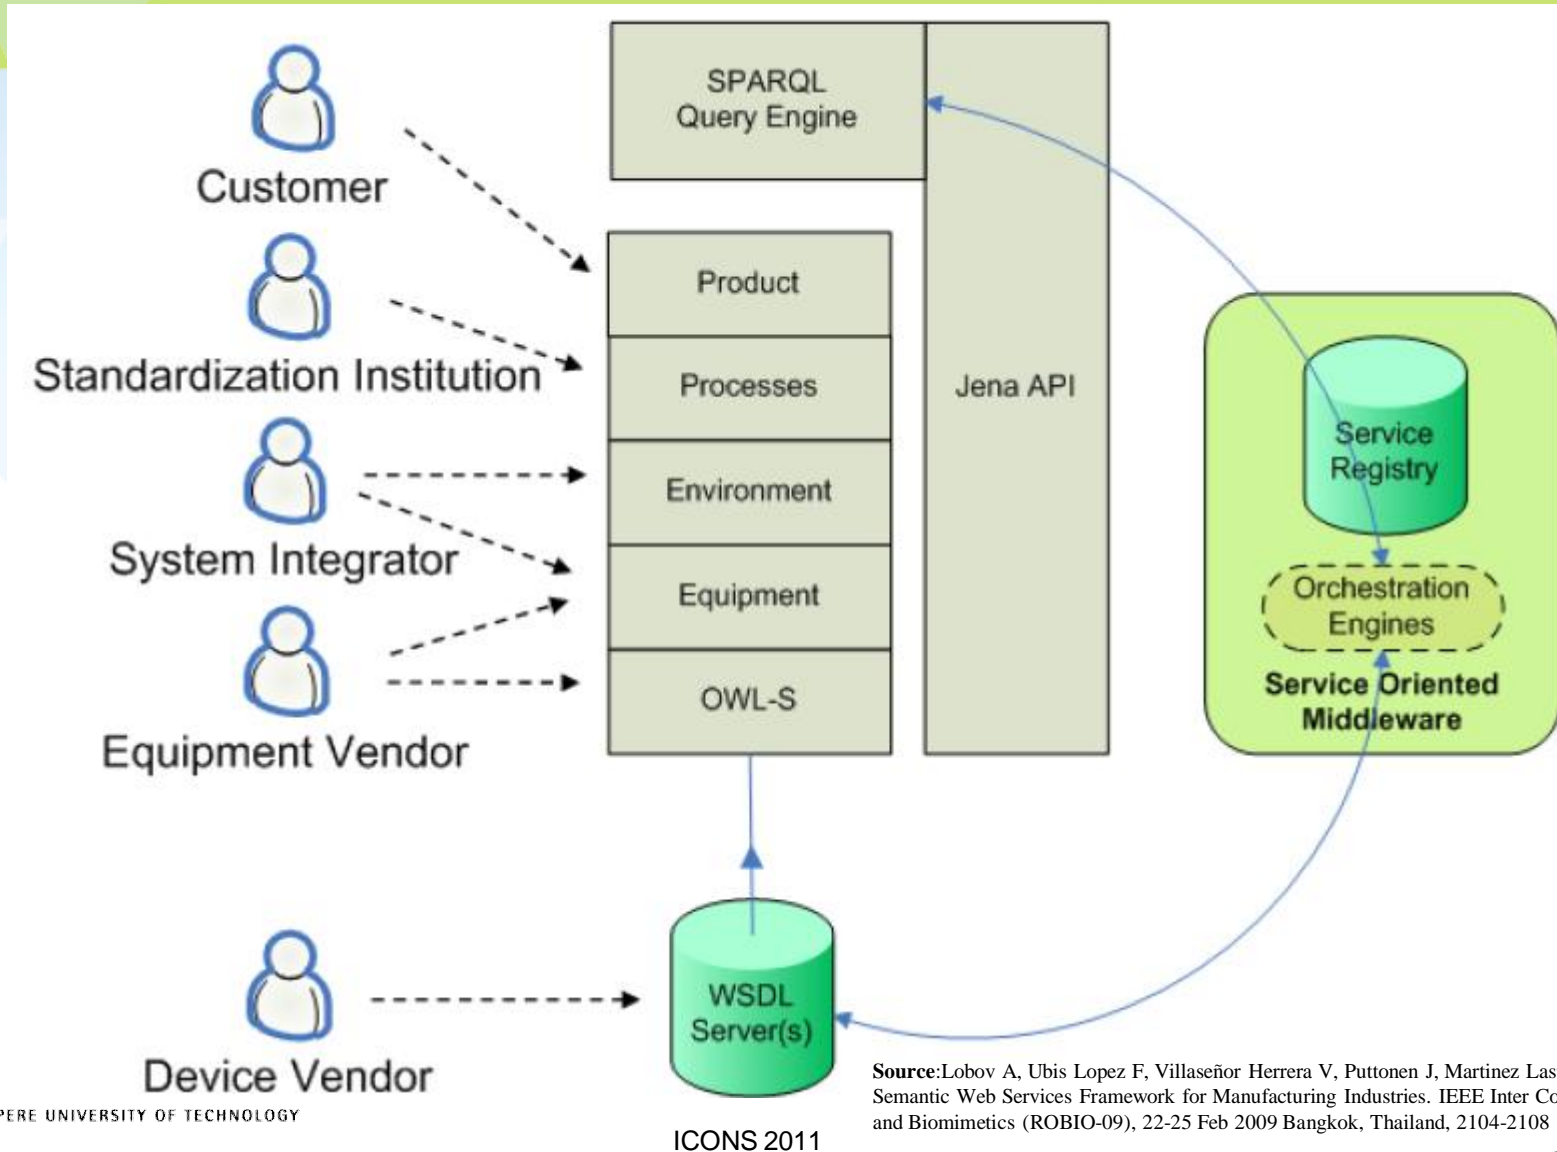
Customer

Standardization Institution

System Integrator

Equipment Vendor

Device Vendor

SPARQL Query Engine

Product

Processes

Environment

Equipment

OWL-S

Jena API

Service Registry

Orchestration Engines

Service Oriented Middleware

WSDL Server(s)

**Source**:Lobov A, Ubis Lopez F, Villaseñor Herrera V, Puttonen J, Martinez Las Semantic Web Services Framework for Manufacturing Industries. IEEE Inter Co and Biomimetics (ROBIO-09), 22-25 Feb 2009 Bangkok, Thailand, 2104-2108

PERE UNIVERSITY OF TECHNOLOGY

ICONS 2011